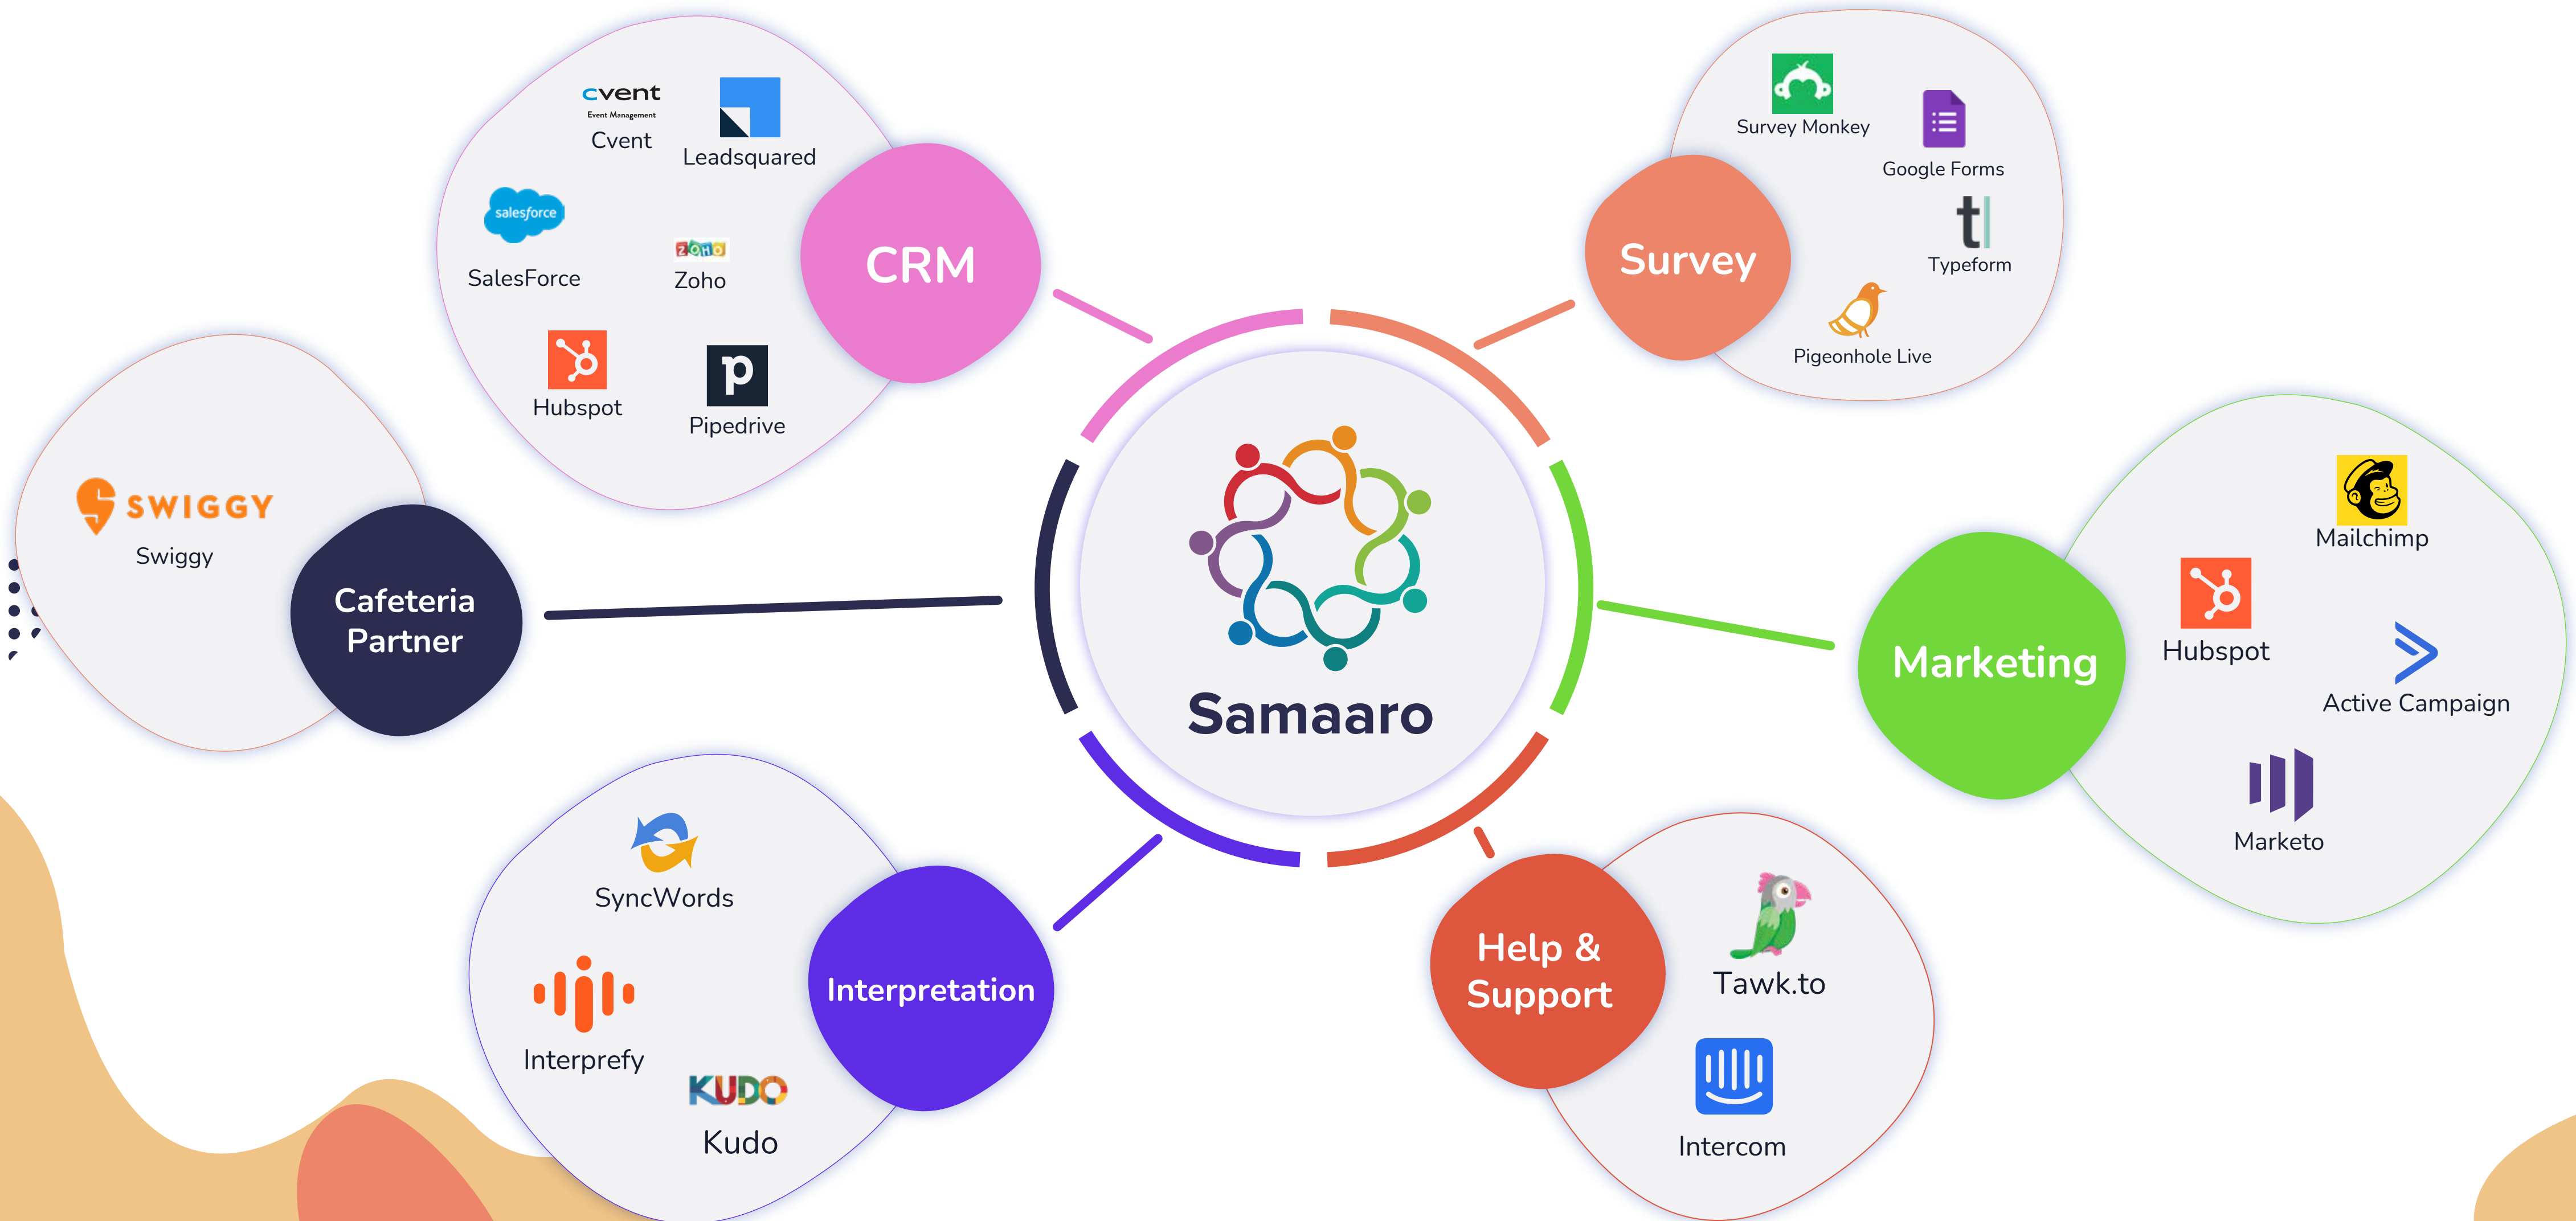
cvent
Event Management
Cvent

Leadsquared

salesforce
SalesForce

ZOHO
Zoho

Hubspot

p
Pipedrive

CRM

Survey Monkey

Google Forms

Survey

Typeform

Pigeonhole Live

SWIGGY
Swiggy

Cafeteria Partner

Samaaro

Mailchimp

Marketing

Hubspot

Active Campaign

Marketo

SyncWords

Interpretation

Interprefy

KUDO
Kudo

Help & Support

Tawk.to

Intercom